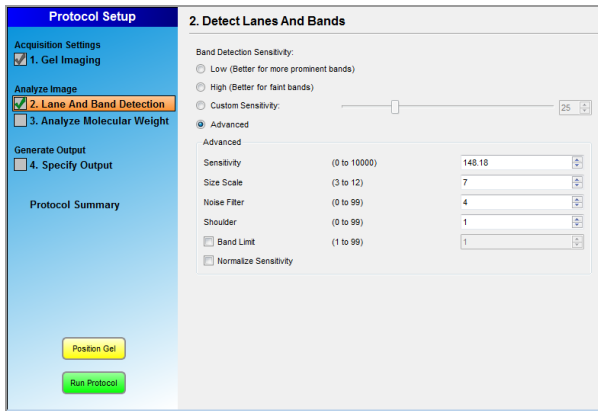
Protocol Setup

Acquisition Settings
1. Gel Imaging

Analyze Image
2. Lane And Band Detection
3. Analyze Molecular Weight

Generate Output
4. Specify Output

Protocol Summary

Position Gel

Run Protocol

2. Detect Lanes And Bands

Band Detection Sensitivity:

Low (Better for more prominent bands)

High (Better for faint bands)

Custom Sensitivity: 25

Advanced

Advanced

| | | |
|---|---|---|
| Sensitivity | (0 to 10000) | 148.18 |
| Size Scale | (3 to 12) | 7 |
| Noise Filter | (0 to 99) | 4 |
| Shoulder | (0 to 99) | 1 |
| Band Limit | (1 to 99) | 1 |

Normalize Sensitivity